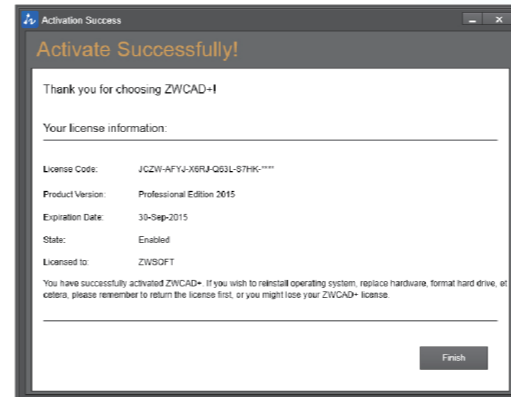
Activation Success

Activate Successfully!

Thank you for choosing ZWCAD+!

Your license information:

License Code: JCZW-AFYJ-X6RJ-Q63L-S7HK-****

Product Version: Professional Edition 2015

Expiration Date: 30-Sep-2015

State: Enabled

Licensed to: ZWSOFT

You have successfully activated ZWCAD+. If you wish to reinstall operating system, replace hardware, format hard drive, et cetera, please remember to return the license first, or you might lose your ZWCAD+ license.

Finish